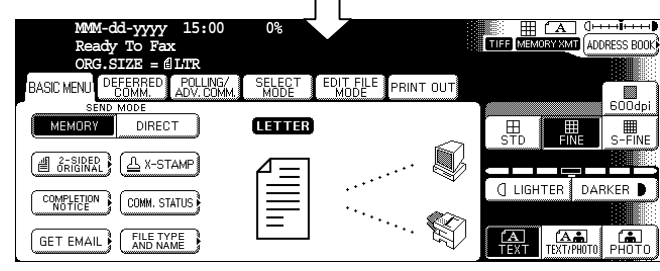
MMM-dd-yyyy 15:00 0%
Ready To Fax
ORG.SIZE = LTR

TIFF MEMORY XMT ADDRESS BOOK

BASIC MENU
DEFERRED COMM.
POLLING/ ADV.COMM.
SELECT MODE
EDIT FILE MODE
PRINT OUT

600dpi

SEND MODE
MEMORY
DIRECT

LETTER

2-SIDED ORIGINAL
X-STAMP
COMPLETION NOTICE
COMM. STATUS
GET EMAIL
FILE TYPE AND NAME

STD
FINE
S-FINE

LIGHTER
DARKER

TEXT
TEXT/PHOTO
PHOTO